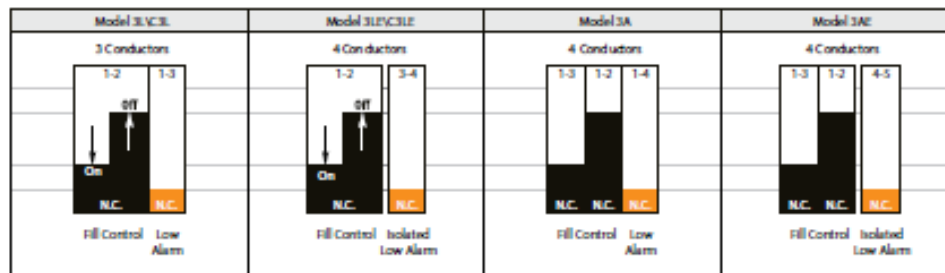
Model 3L\C3L

3 Conductors

1-2
Off
On
N.C.
1-3
N.C.

Fill Control
Low Alarm

Model 3LE\C3LE

4 Conductors

1-2
Off
On
N.C.
3-4
N.C.

Fill Control
Isolated Low Alarm

Model 3A

4 Conductors

1-3
1-2
1-4
N.C.
N.C.
N.C.

Fill Control
Low Alarm

Model 3AE

4 Conductors

1-3
1-2
4-5
N.C.
N.C.
N.C.

Fill Control
Isolated Low Alarm